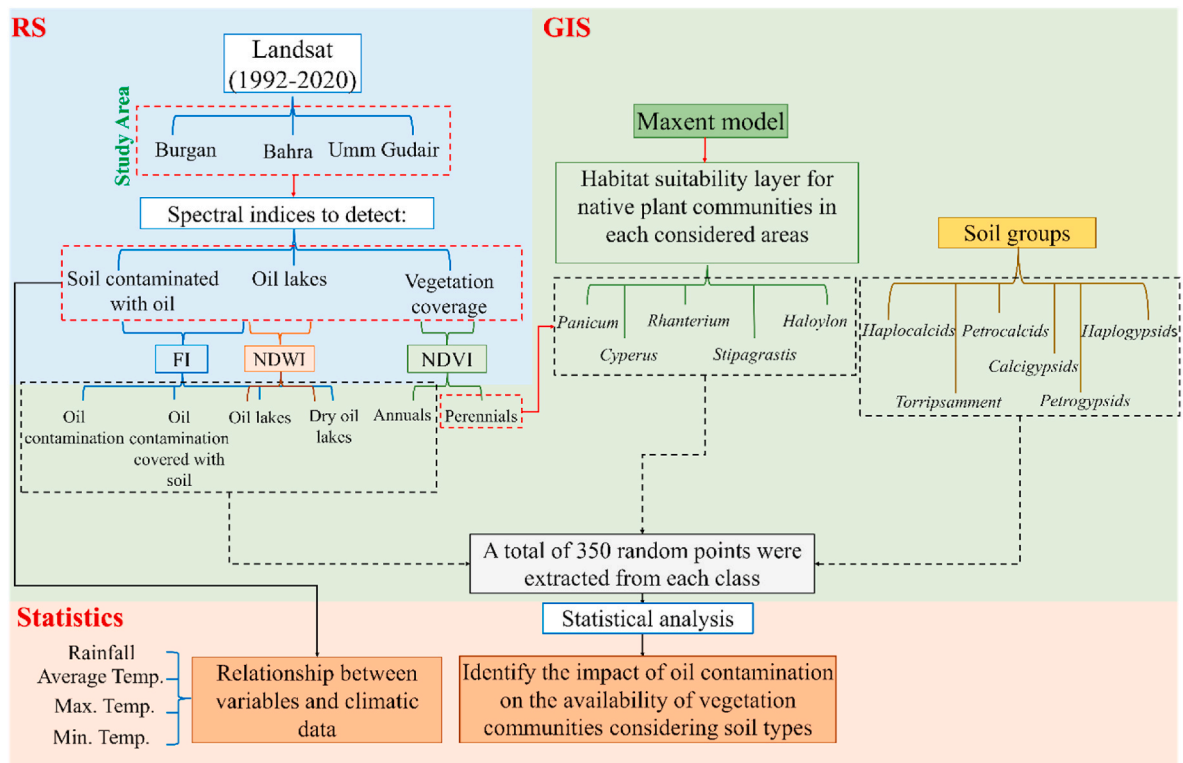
RS

Landsat (1992-2020)

Study Area

Burgan Bahra Umm Gudair

Spectral indices to detect:

Soil contaminated with oil Oil lakes Vegetation coverage

FI NDWI NDVI

Oil contamination

Oil contamination covered with soil

Oil lakes

Dry oil lakes

Annuals

Perennials

GIS

Maxent model

Habitat suitability layer for native plant communities in each considered areas

*Panicum* *Rhanterium* *Haloylon* *Cyperus* *Stipagrastis*

Soil groups

*Haplocalcids* *Petrocalcids* *Haplogypsids* *Calcigypsids* *Torripsamment* *Petrogypsids*

A total of 350 random points were extracted from each class

Statistics

Statistical analysis

Rainfall
Average Temp.
Max. Temp.
Min. Temp.

Relationship between variables and climatic data

Identify the impact of oil contamination on the availability of vegetation communities considering soil types